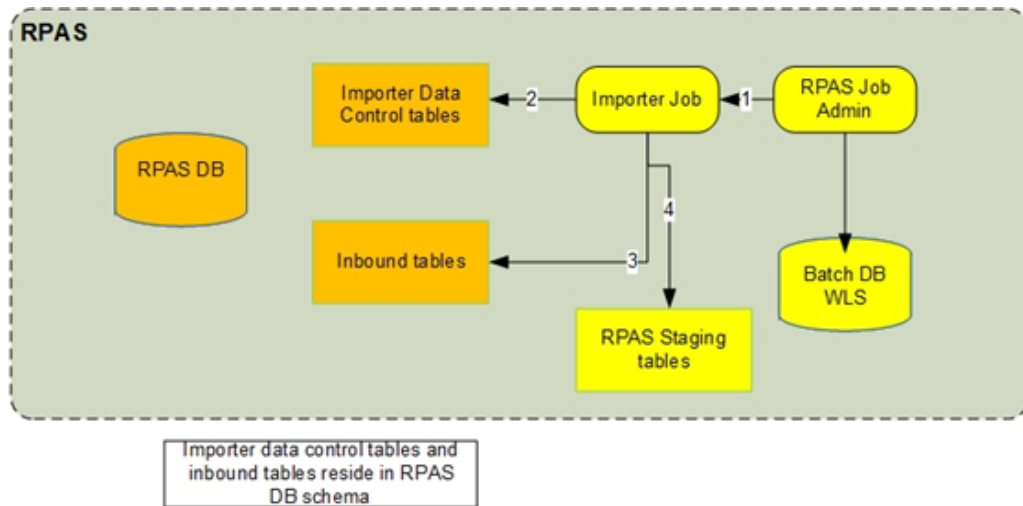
RPAS

Importer Data Control tables

2

Importer Job

1

RPAS Job Admin

RPAS DB

4

Inbound tables

3

Batch DB WLS

RPAS Staging tables

Importer data control tables and inbound tables reside in RPAS DB schema